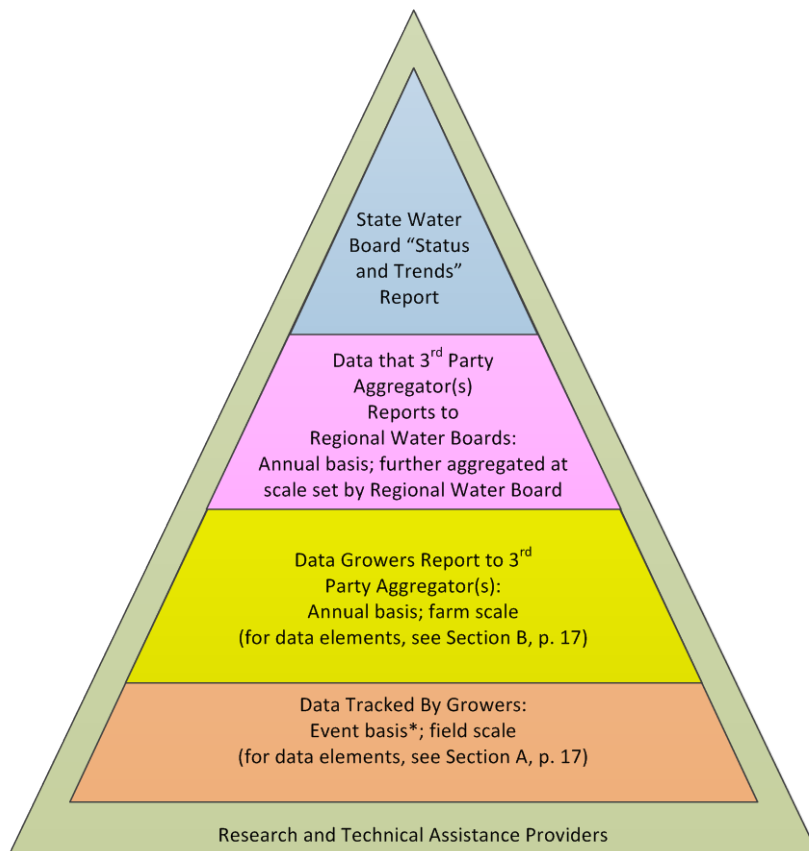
State Water Board "Status and Trends" Report

Data that 3$^{rd}$ Party Aggregator(s) Reports to Regional Water Boards: Annual basis; further aggregated at scale set by Regional Water Board

Data Growers Report to 3$^{rd}$ Party Aggregator(s): Annual basis; farm scale (for data elements, see Section B, p. 17)

Data Tracked By Growers: Event basis*; field scale (for data elements, see Section A, p. 17)

Research and Technical Assistance Providers